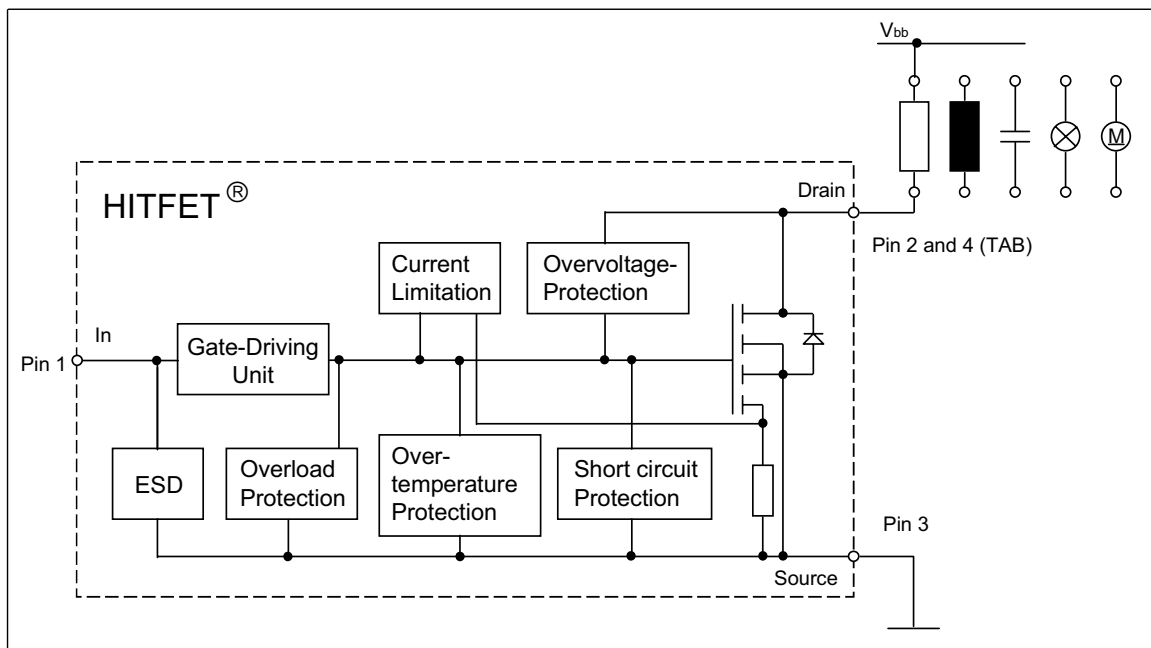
$V_{bb}$

M

HITFET®

Drain

Pin 2 and 4 (TAB)

Current Limitation

Overvoltage-Protection

In

Pin 1

Gate-Driving Unit

ESD

Overload Protection

Over-temperature Protection

Short circuit Protection

Pin 3

Source